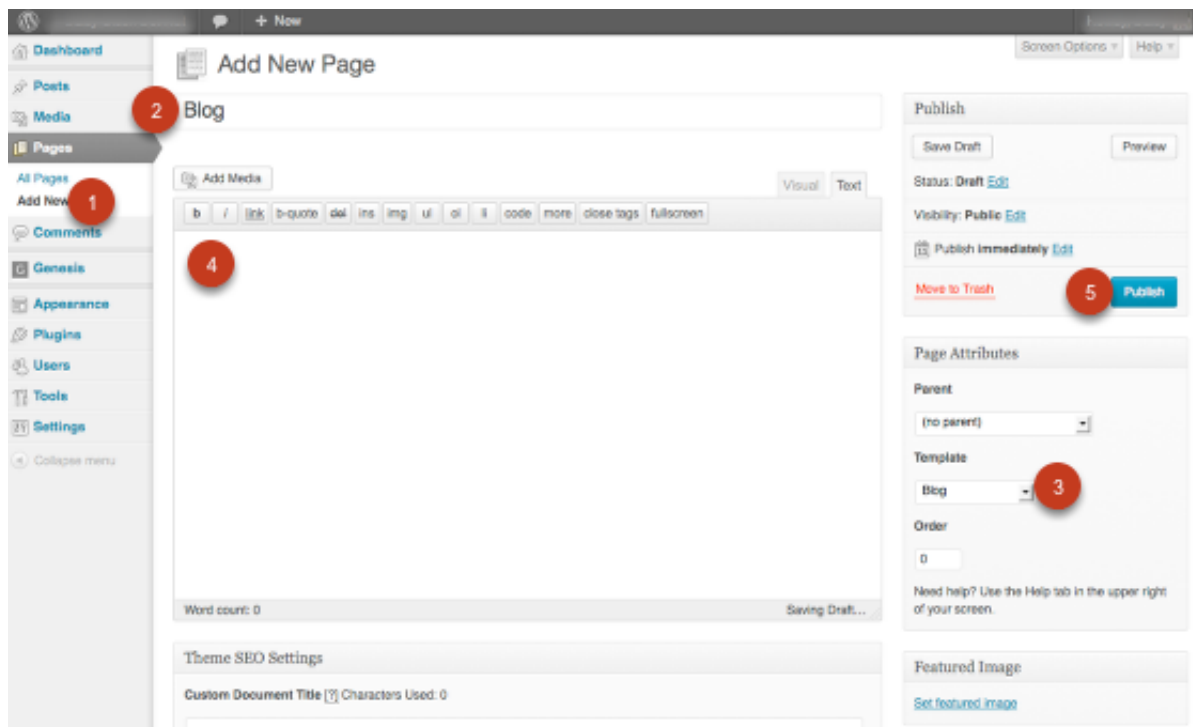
+ New

Dashboard
Posts
Media
Pages
All Pages
Add New
1
Comments
Genesis
Appearance
Plugins
Users
Tools
Settings
Collapse menu

Screen Options ▾ Help ▾

Add New Page

2
Blog

Add Media
Visual Text
b i link b-quote del ins img ul ol li code more close tags fullscreen

4

Word count: 0
Saving Draft...

Theme SEO Settings
Custom Document Title [?] Characters Used: 0

Publish
Save Draft
Preview
Status: Draft Edit
Visibility: Public Edit
Publish immediately Edit
Move to Trash
5
Publish

Page Attributes
Parent
(no parent)
Template
Blog
3
Order
0
Need help? Use the Help tab in the upper right of your screen.

Featured Image
Set featured image